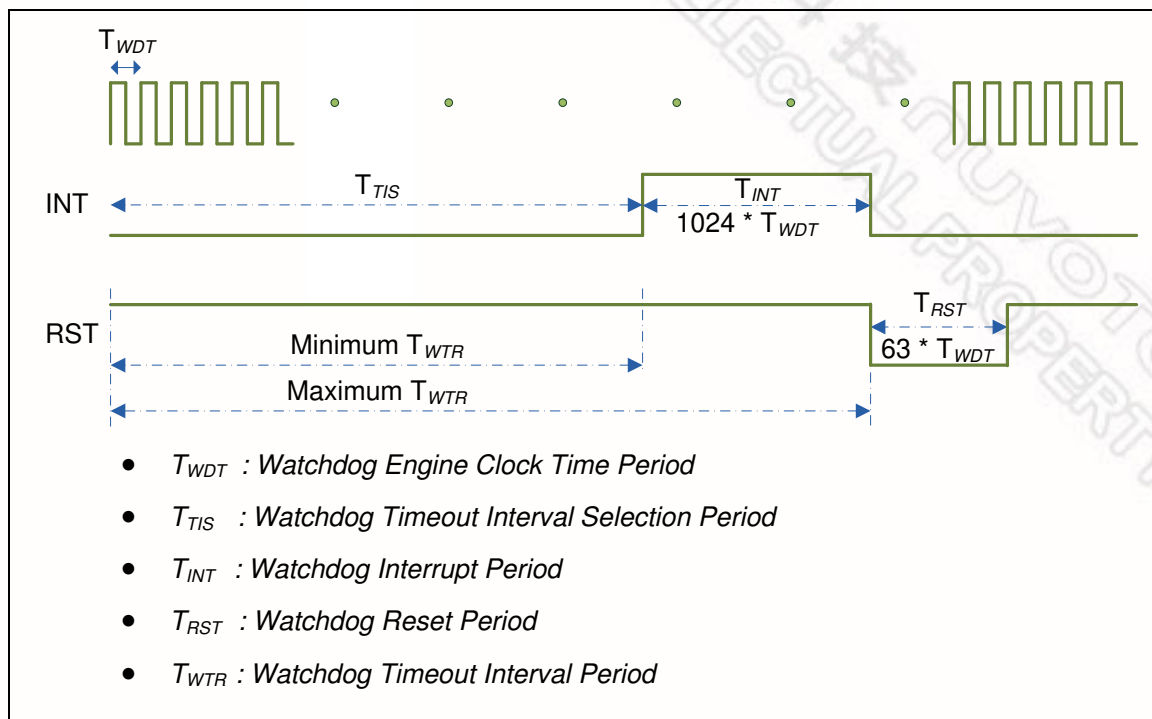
$T_{WDT}$

INT

$T_{TIS}$

$T_{INT}$

1024 * $T_{WDT}$

RST

$T_{RST}$

Minimum $T_{WTR}$

63 * $T_{WDT}$

Maximum $T_{WTR}$

- $T_{WDT}$ : Watchdog Engine Clock Time Period
- $T_{TIS}$ : Watchdog Timeout Interval Selection Period
- $T_{INT}$ : Watchdog Interrupt Period
- $T_{RST}$ : Watchdog Reset Period
- $T_{WTR}$ : Watchdog Timeout Interval Period